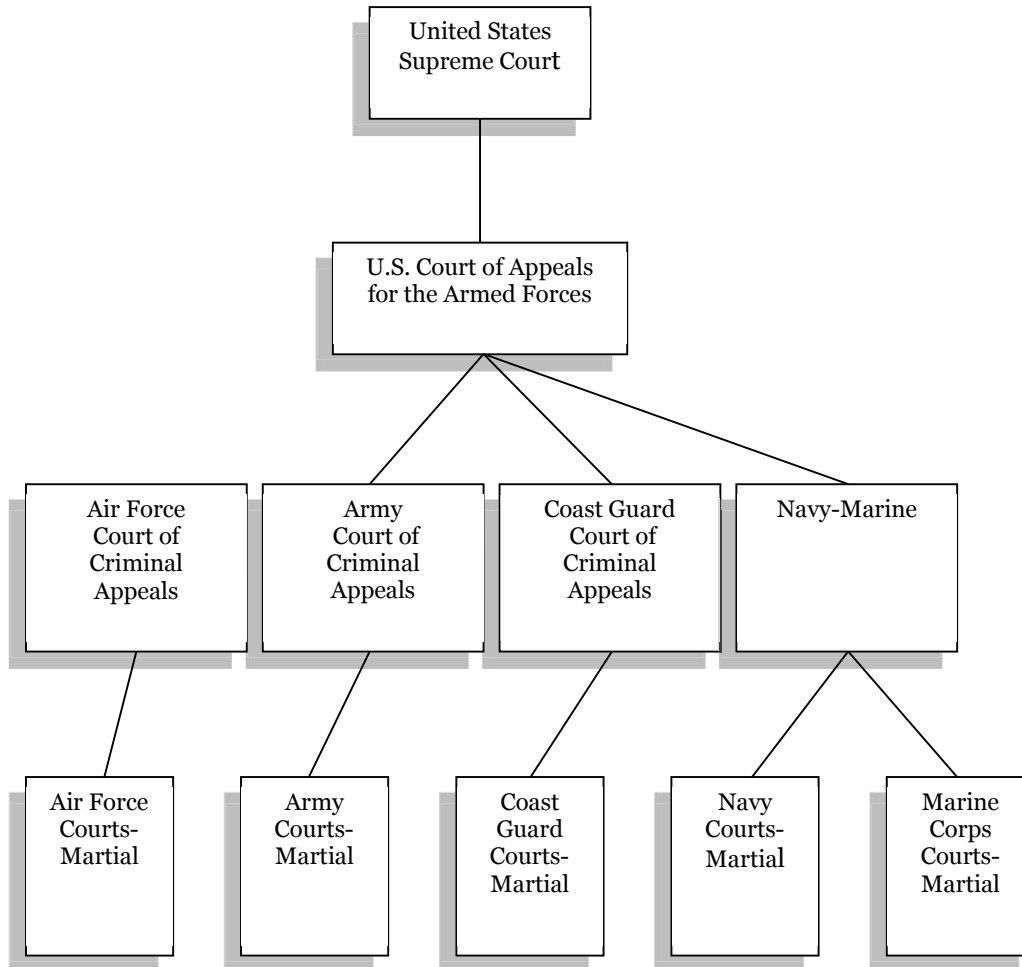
United States Supreme Court

U.S. Court of Appeals for the Armed Forces

Air Force Court of Criminal Appeals

Army Court of Criminal Appeals

Coast Guard Court of Criminal Appeals

Navy-Marine

Air Force Courts-Martial

Army Courts-Martial

Coast Guard Courts-Martial

Navy Courts-Martial

Marine Corps Courts-Martial